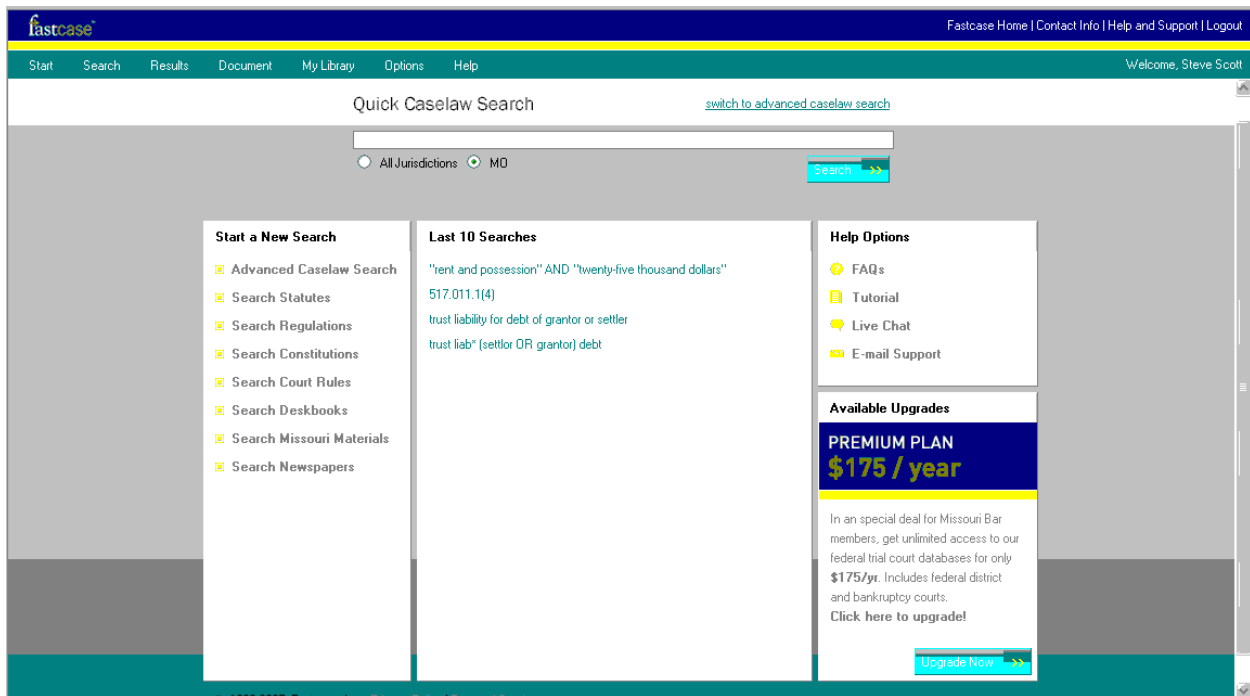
fastcase

Fastcase Home | Contact Info | Help and Support | Logout

Start Search Results Document My Library Options Help

Welcome, Steve Scott

Quick Caselaw Search

switch to advanced caselaw search

All Jurisdictions MO

Search

Start a New Search

Advanced Caselaw Search
Search Statutes
Search Regulations
Search Constitutions
Search Court Rules
Search Deskbooks
Search Missouri Materials
Search Newspapers

Last 10 Searches

"rent and possession" AND "twenty-five thousand dollars"
517.011.1(4)
trust liability for debt of grantor or settler
trust liab* (settlor OR grantor) debt

Help Options

FAQs
Tutorial
Live Chat
E-mail Support

Available Upgrades

PREMIUM PLAN
$175 / year

In an special deal for Missouri Bar members, get unlimited access to our federal trial court databases for only $175/yr. Includes federal district and bankruptcy courts.
Click here to upgrade!

Upgrade Now